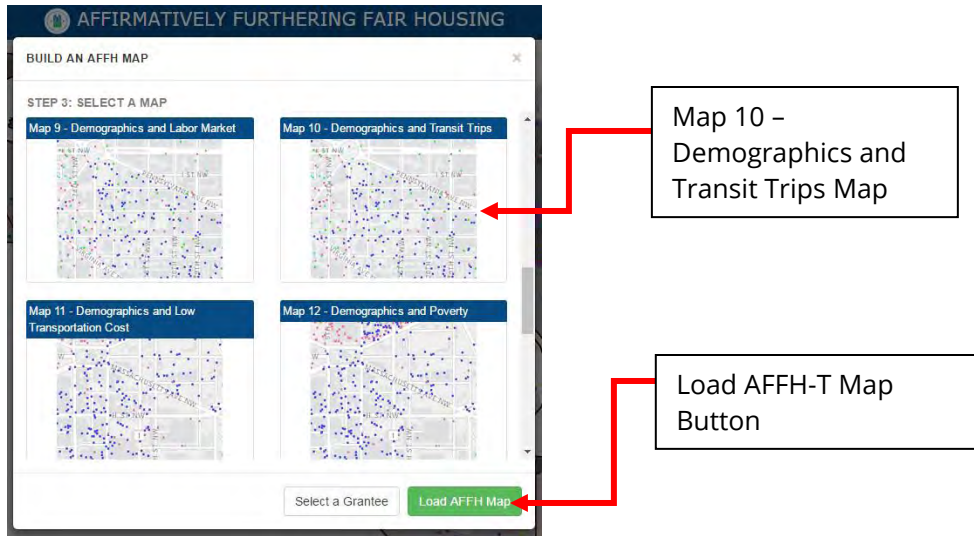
AFFIRMATIVELY FURTHERING FAIR HOUSING

BUILD AN AFFH MAP

×

STEP 3: SELECT A MAP

Map 9 - Demographics and Labor Market

Map 10 - Demographics and Transit Trips

Map 11 - Demographics and Low Transportation Cost

Map 12 - Demographics and Poverty

Select a Grantee

Load AFFH Map

Map 10 – Demographics and Transit Trips Map

Load AFFH-T Map Button